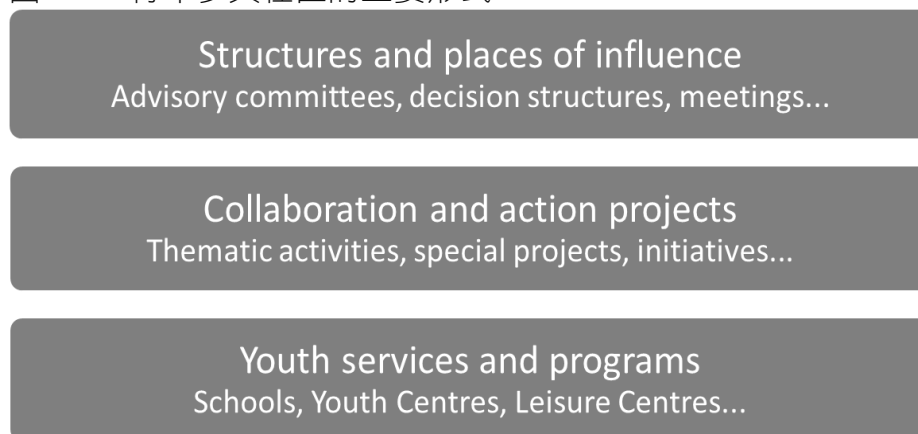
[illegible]

Structures and places of influence
Advisory committees, decision structures, meetings...

Collaboration and action projects
Thematic activities, special projects, initiatives...

Youth services and programs
Schools, Youth Centres, Leisure Centres...